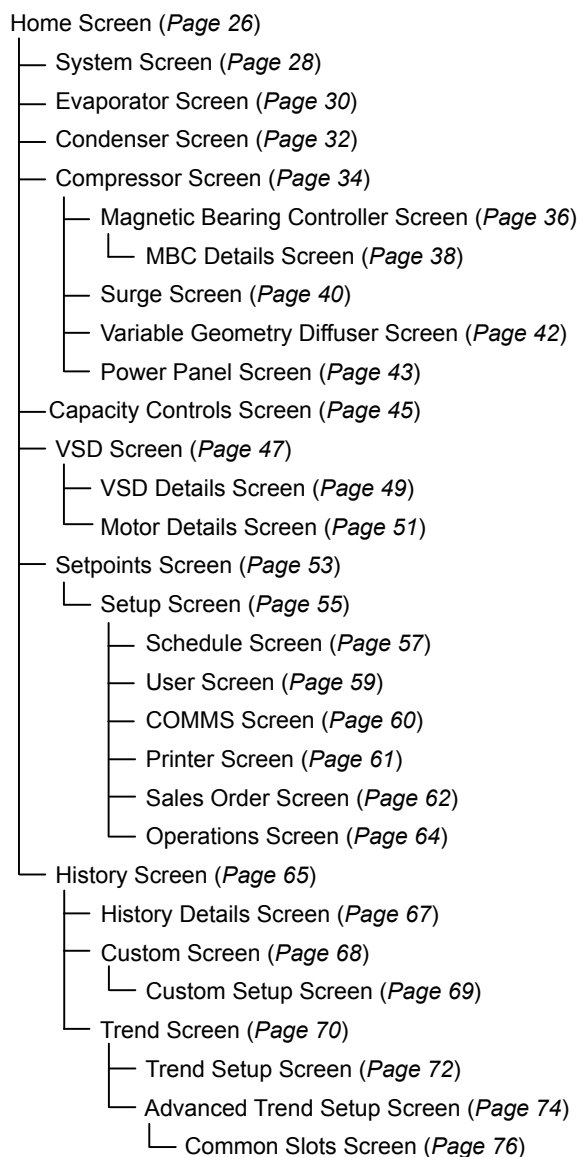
Home Screen (*Page 26*)

System Screen (*Page 28*)

Evaporator Screen (*Page 30*)

Condenser Screen (*Page 32*)

Compressor Screen (*Page 34*)

Magnetic Bearing Controller Screen (*Page 36*)

MBC Details Screen (*Page 38*)

Surge Screen (*Page 40*)

Variable Geometry Diffuser Screen (*Page 42*)

Power Panel Screen (*Page 43*)

Capacity Controls Screen (*Page 45*)

VSD Screen (*Page 47*)

VSD Details Screen (*Page 49*)

Motor Details Screen (*Page 51*)

Setpoints Screen (*Page 53*)

Setup Screen (*Page 55*)

Schedule Screen (*Page 57*)

User Screen (*Page 59*)

COMMS Screen (*Page 60*)

Printer Screen (*Page 61*)

Sales Order Screen (*Page 62*)

Operations Screen (*Page 64*)

History Screen (*Page 65*)

History Details Screen (*Page 67*)

Custom Screen (*Page 68*)

Custom Setup Screen (*Page 69*)

Trend Screen (*Page 70*)

Trend Setup Screen (*Page 72*)

Advanced Trend Setup Screen (*Page 74*)

Common Slots Screen (*Page 76*)